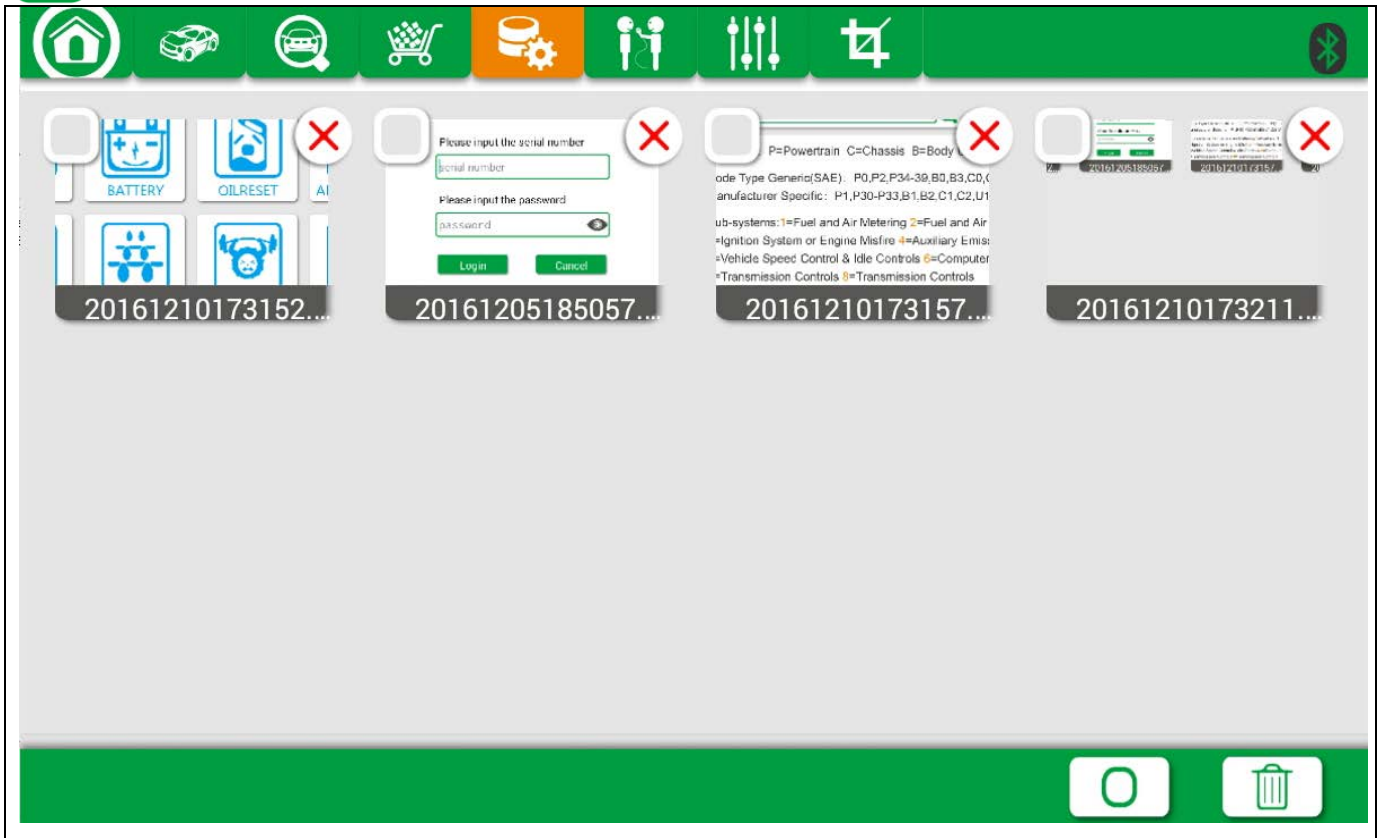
BATTERY

OILRESET

AI

20161210173152...

Please input the serial number

serial number

Please input the password

password

Login

Cancel

20161205185057...

P=Powertrain C=Chassis B=Body

ode Type Generic(SAE): P0,P2,P34-39,B0,B3,C0,C

anufacturer Specific: P1,P30-P33,B1,B2,C1,C2,U1

ub-systems:1=Fuel and Air Metering 2=Fuel and Air

=Ignition System or Engine Misfire 4=Auxiliary Emis

=Vehicle Speed Control & Idle Controls 6=Computer

=Transmission Controls 8=Transmission Controls

20161210173157...

20161205185057

20161210173157

20161210173211...

O